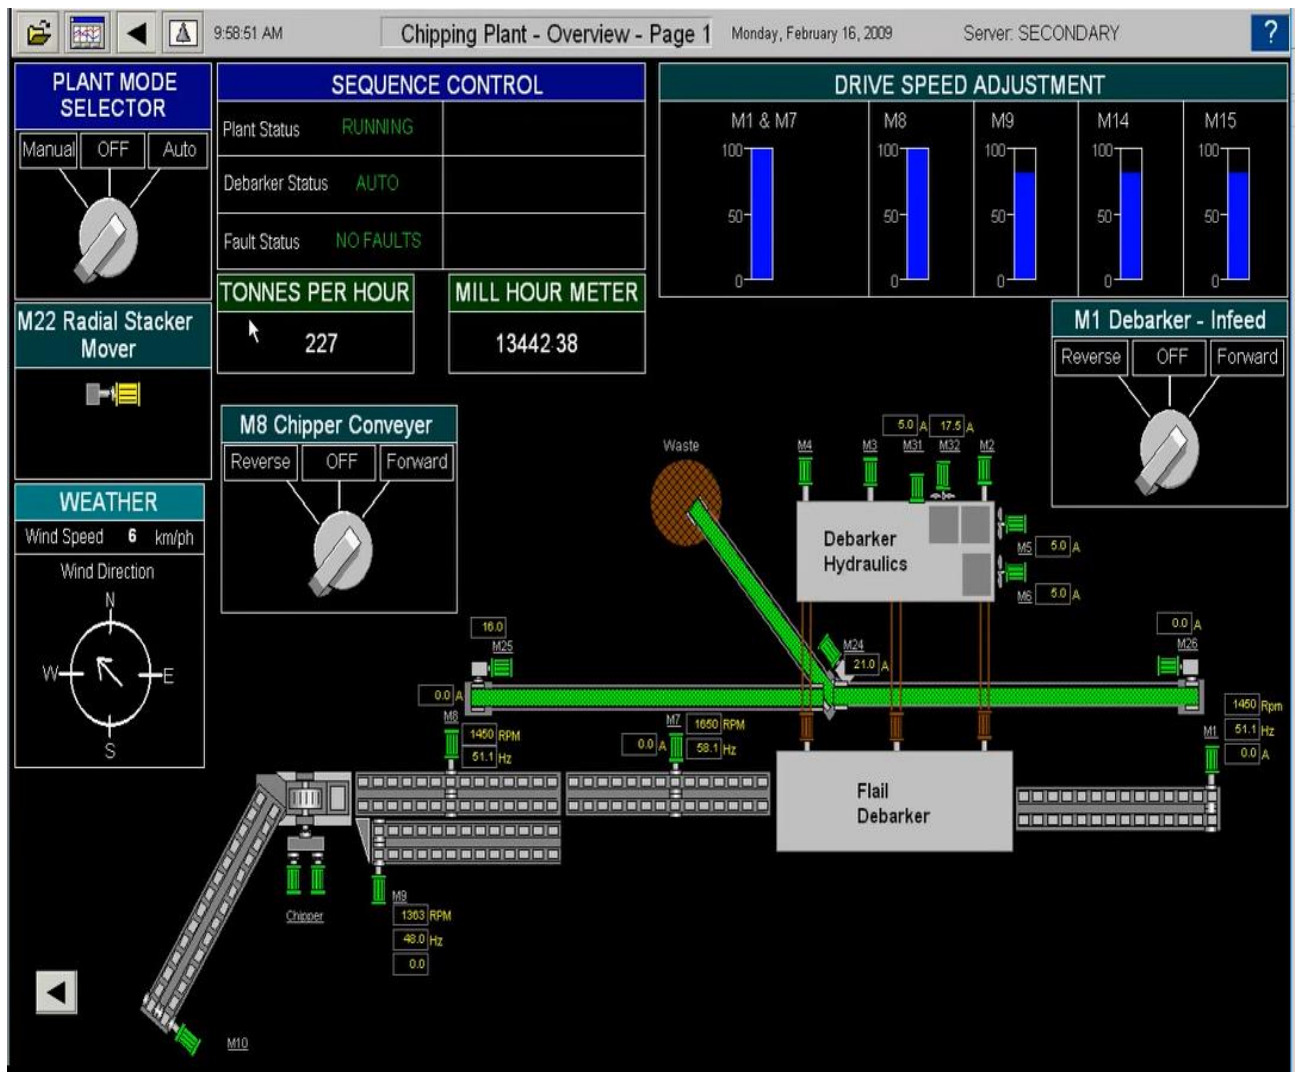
9:58:51 AM Chipping Plant - Overview - Page 1 Monday, February 16, 2009 Server: SECONDARY ?

PLANT MODE SELECTOR
Manual OFF Auto

SEQUENCE CONTROL
Plant Status RUNNING
Debarker Status AUTO
Fault Status NO FAULTS

DRIVE SPEED ADJUSTMENT
M1 & M7 M8 M9 M14 M15
100 50 0
100 50 0
100 50 0
100 50 0
100 50 0

TONNES PER HOUR
227

MILL HOUR METER
13442.38

M22 Radial Stacker Mover

M1 Debarker - Infeed
Reverse OFF Forward

M8 Chipper Conveyer
Reverse OFF Forward

WEATHER
Wind Speed 6 km/ph
Wind Direction
N
W E
S

Waste
M4 M3 M31 M32 M2
5.0 A 17.5 A
Debarker Hydraulics
M5 5.0 A
M6 5.0 A
16.0
M25
0.0 A
M8
1450 RPM
51.1 Hz
M7 1650 RPM
0.0 A 58.1 Hz
M24
21.0 A
0.0 A
M26
1450 Rpm
M1 51.1 Hz
0.0 A
Flail Debarker
Chipper
M9
1363 RPM
48.0 Hz
0.0
M10